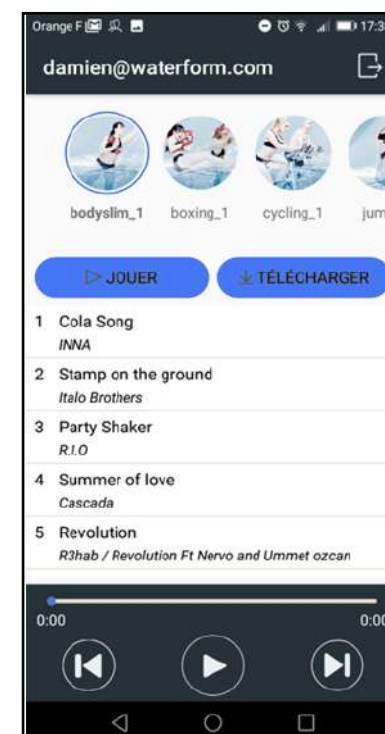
Orange F 17:3

damien@waterform.com

bodyslim_1 boxing_1 cycling_1 jum

JOUER TÉLÉCHARGER

1 Cola Song
INNA

2 Stamp on the ground
Italo Brothers

3 Party Shaker
R.I.O

4 Summer of love
Cascada

5 Revolution
R3hab / Revolution Ft Nervo and Ummet ozcan

0:00 0:0